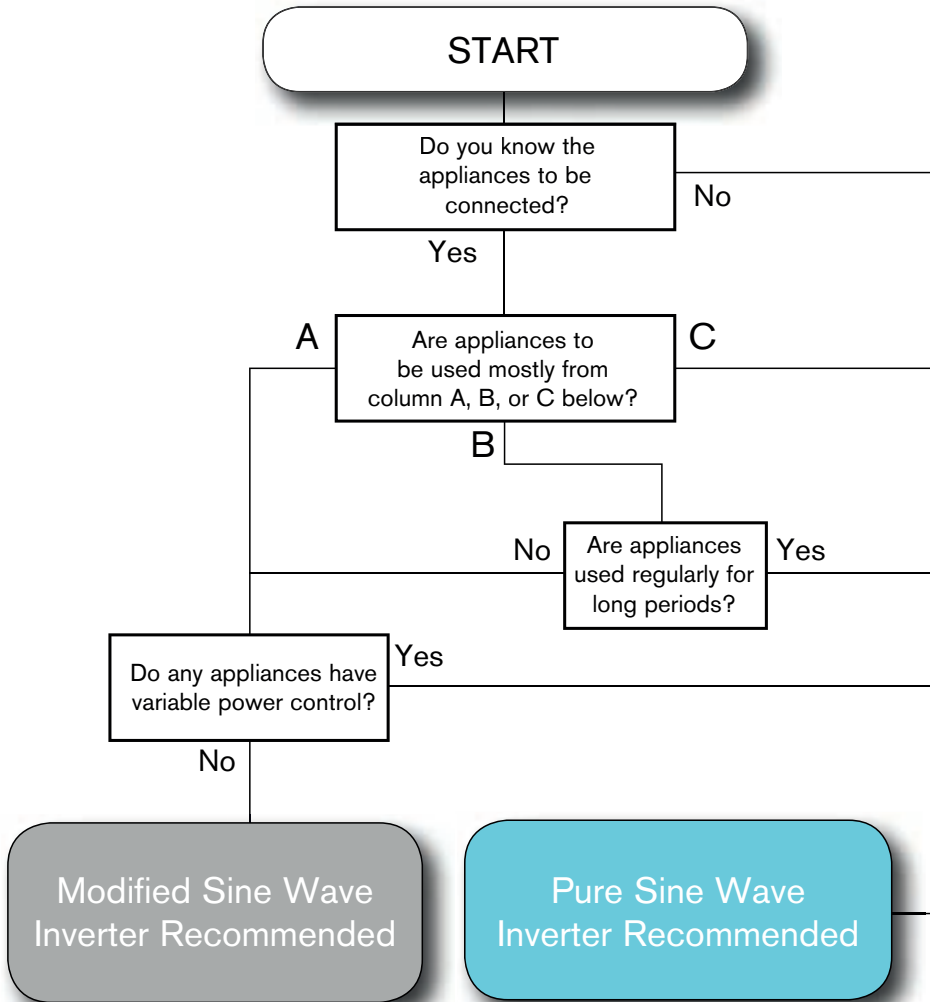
START

Do you know the appliances to be connected?

No

Yes

A

Are appliances to be used mostly from column A, B, or C below?

C

B

No

Are appliances used regularly for long periods?

Yes

Do any appliances have variable power control?

Yes

No

Modified Sine Wave Inverter Recommended

Pure Sine Wave Inverter Recommended